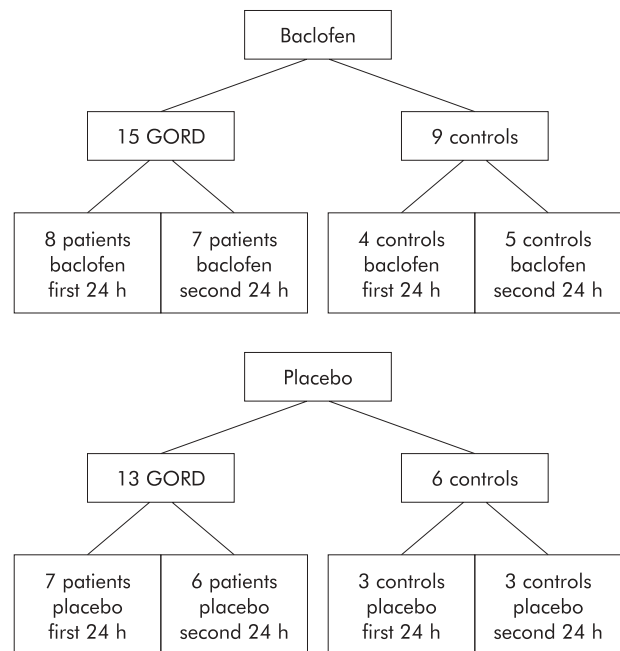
Baclofen

15 GORD

9 controls

8 patients baclofen first 24 h

7 patients baclofen second 24 h

4 controls baclofen first 24 h

5 controls baclofen second 24 h

Placebo

13 GORD

6 controls

7 patients placebo first 24 h

6 patients placebo second 24 h

3 controls placebo first 24 h

3 controls placebo second 24 h